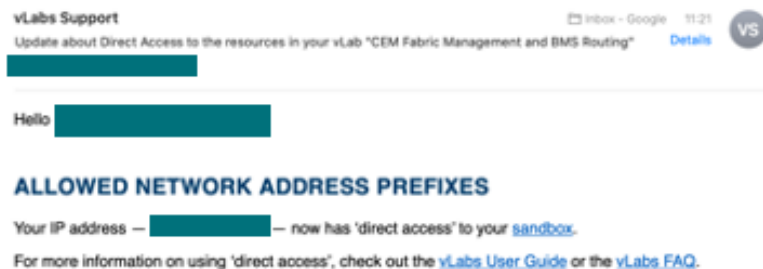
vLabs Support
Update about Direct Access to the resources in your vLab "CEM Fabric Management and BMS Routing"

Inbox - Google 11:21
Details
VS

Hello

ALLOWED NETWORK ADDRESS PREFIXES

Your IP address — — now has 'direct access' to your sandbox.

For more information on using 'direct access', check out the vLabs User Guide or the vLabs FAQ.